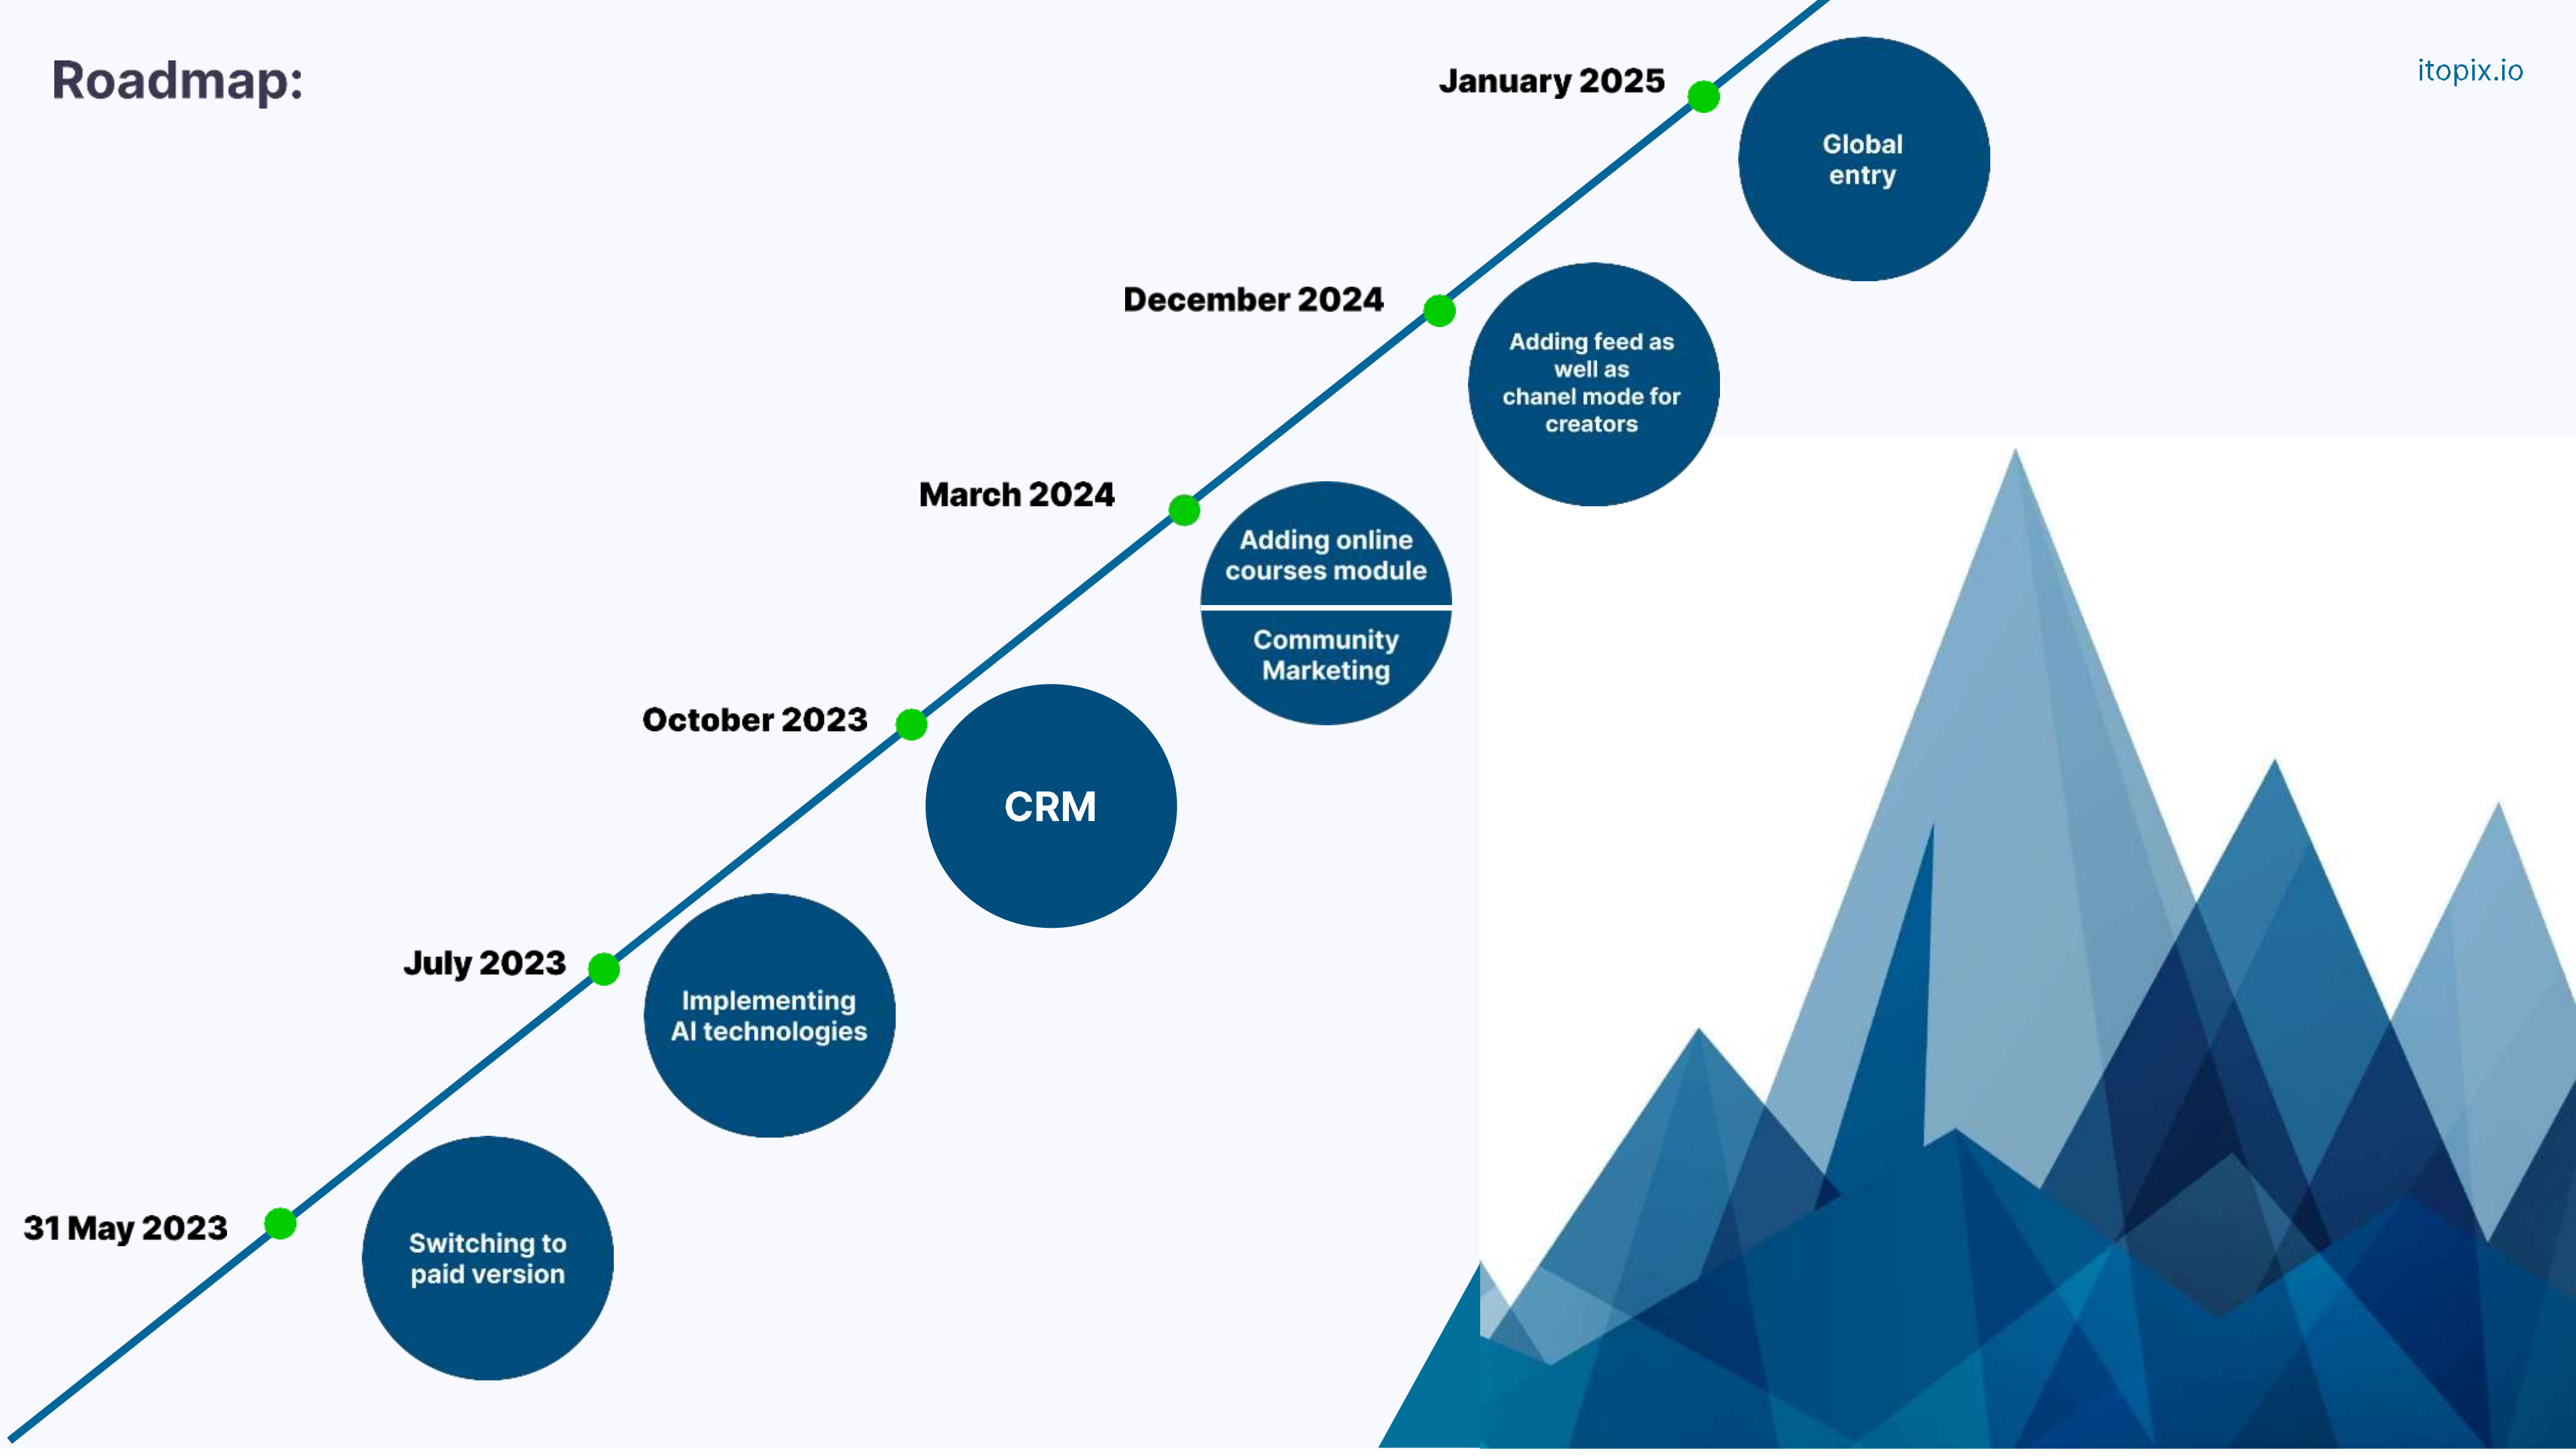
Roadmap:

itopix.io

31 May 2023

Switching to paid version

July 2023

Implementing AI technologies

October 2023

CRM

March 2024

Adding online courses module

Community Marketing

December 2024

Adding feed as well as chanel mode for creators

January 2025

Global entry